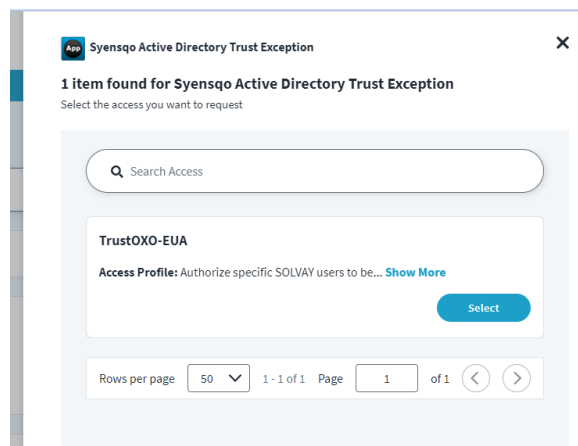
App Syensqo Active Directory Trust Exception

×

1 item found for Syensqo Active Directory Trust Exception

Select the access you want to request

Search Access

TrustOXO-EUA

Access Profile: Authorize specific SOLVAY users to be... Show More

Select

Rows per page 50 1 - 1 of 1 Page 1 of 1